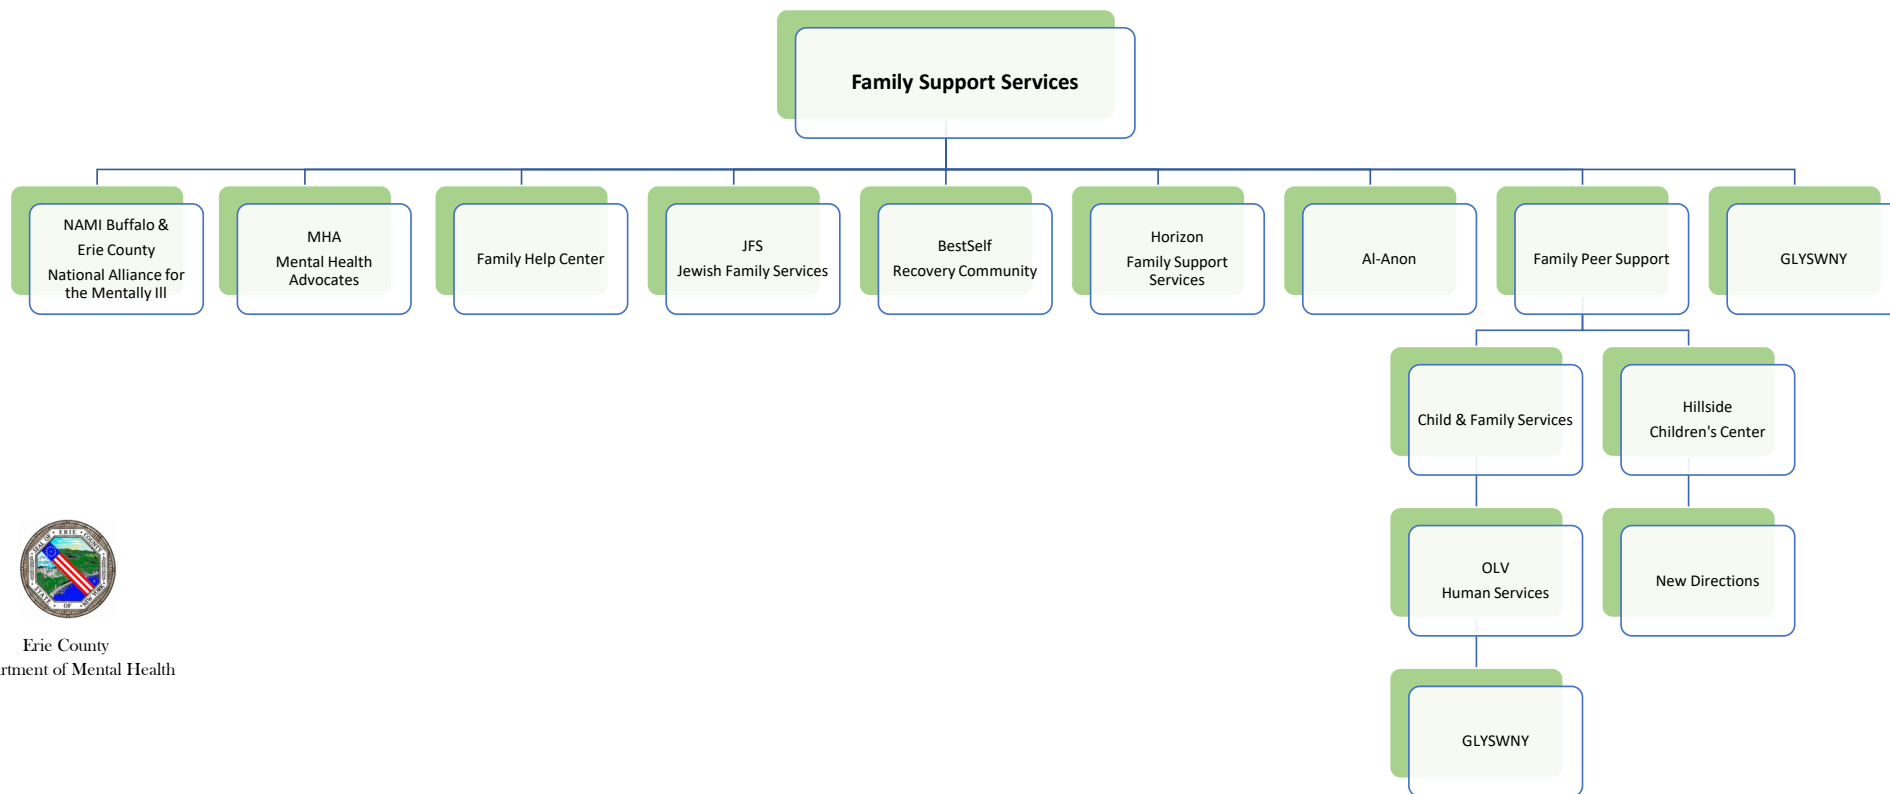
Family Support Services

NAMI Buffalo & Erie County National Alliance for the Mentally Ill

MHA Mental Health Advocates

Family Help Center

JFS Jewish Family Services

BestSelf Recovery Community

Horizon Family Support Services

Al-Anon

Family Peer Support

GLYSWNY

Child & Family Services

Hillside Children's Center

OLV Human Services

New Directions

GLYSWNY

ERIE COUNTY STATE OF NEW YORK

Erie County
rtment of Mental Health